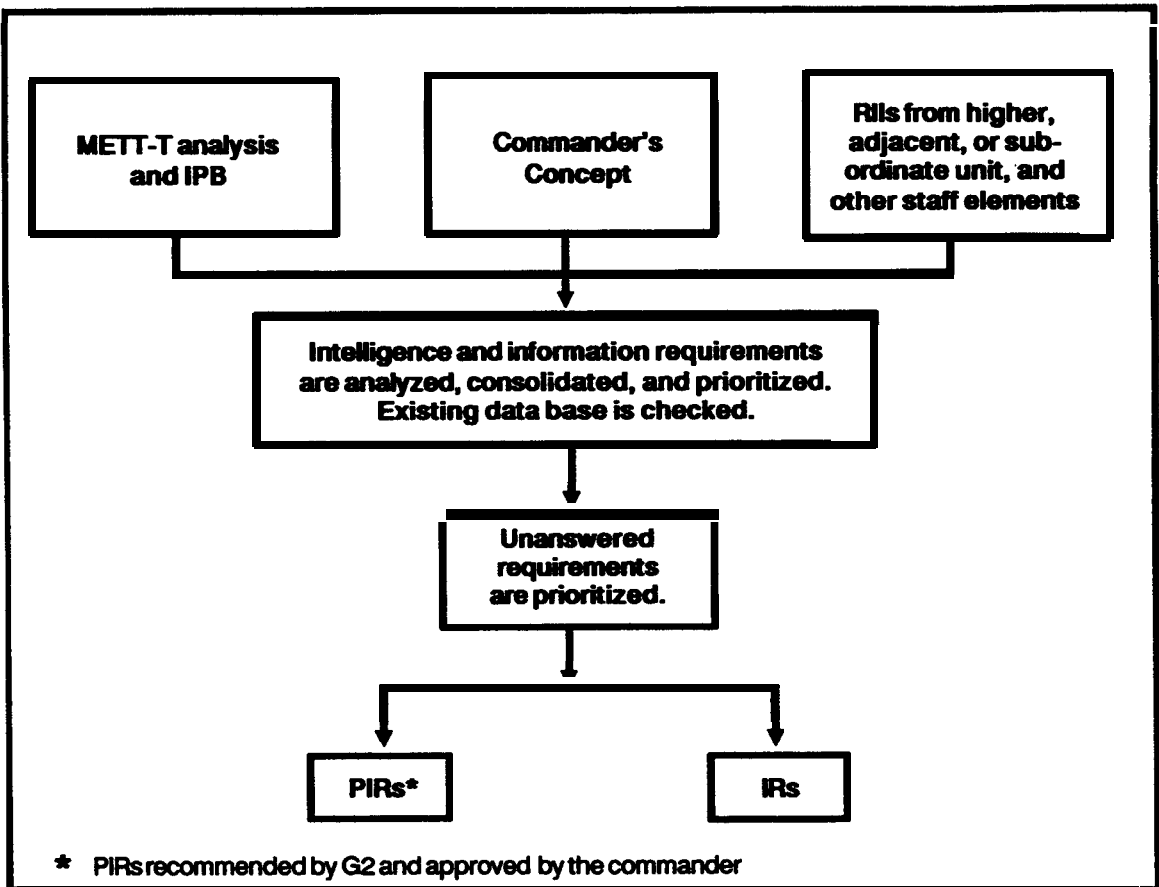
METT-T analysis and IPB

Commander's Concept

RIIs from higher, adjacent, or subordinate unit, and other staff elements

Intelligence and information requirements are analyzed, consolidated, and prioritized. Existing data base is checked.

Unanswered requirements are prioritized.

PIRs*

IRs

* PIRs recommended by G2 and approved by the commander